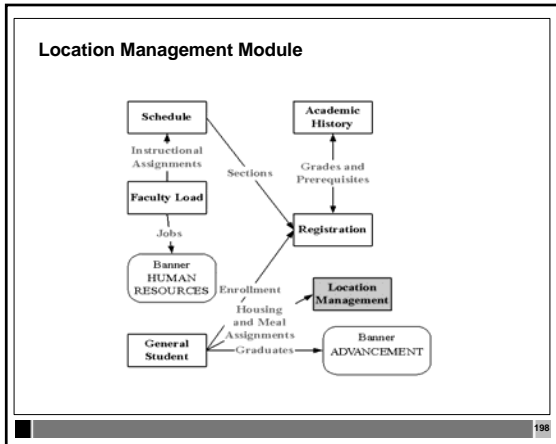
Location Management Module

Schedule

Academic History

Instructional Assignments

Sections

Grades and Prerequisites

Faculty Load

Registration

Jobs

Banner HUMAN RESOURCES

Enrollment

Location Management

Housing and Meal Assignments

General Student

Graduates

Banner ADVANCEMENT

198